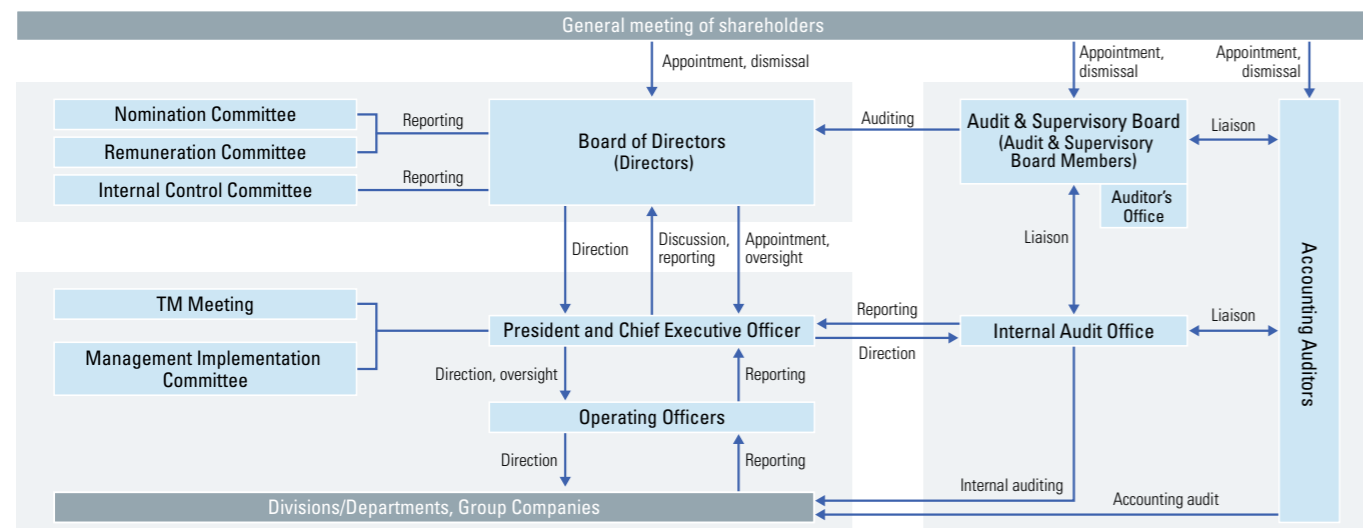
General meeting of shareholders

Appointment, dismissal

Appointment, dismissal

Appointment, dismissal

Nomination Committee

Remuneration Committee

Internal Control Committee

Reporting

Reporting

Board of Directors
(Directors)

Auditing

Audit & Supervisory Board
(Audit & Supervisory Board Members)

Liaison

Auditor's Office

Direction

Discussion, reporting

Appointment, oversight

Liaison

Accounting Auditors

TM Meeting

Management Implementation Committee

President and Chief Executive Officer

Reporting

Direction

Internal Audit Office

Liaison

Direction, oversight

Reporting

Operating Officers

Direction

Reporting

Internal auditing

Accounting audit

Divisions/Departments, Group Companies